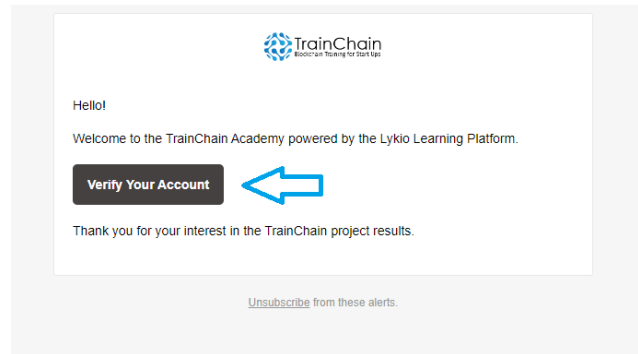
TrainChain
Blockchain Training for Start Ups

Hello!

Welcome to the TrainChain Academy powered by the Lykio Learning Platform.

Verify Your Account

Thank you for your interest in the TrainChain project results.

Unsubscribe from these alerts.